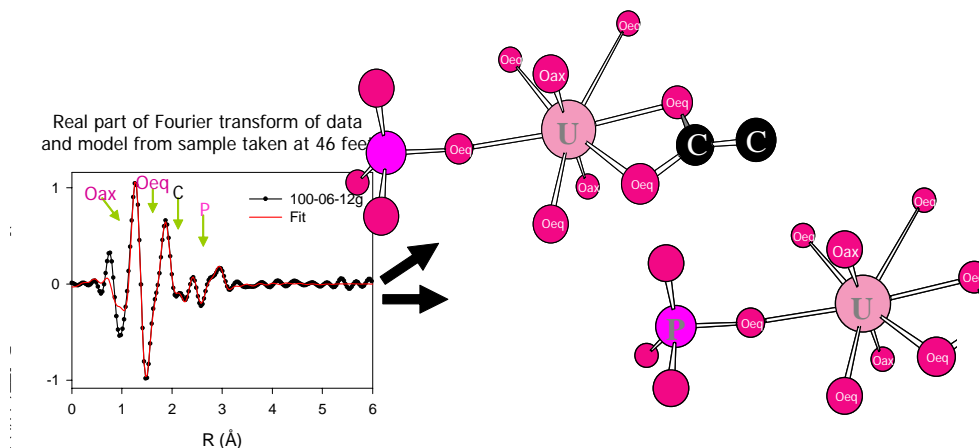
Real part of Fourier transform of data and model from sample taken at 46 feet

Oax
Oeq
C
P

100-06-12g
Fit

1
0
-1

0 1 2 3 4 5 6
R (Å)

Oeq
Oeq
Oax
U
Oeq
Oeq
Oax
Oeq
Oeq
C
C

Oeq
Oeq
Oax
U
Oeq
P
Oeq
Oax
Oeq
Oeq
Oeq